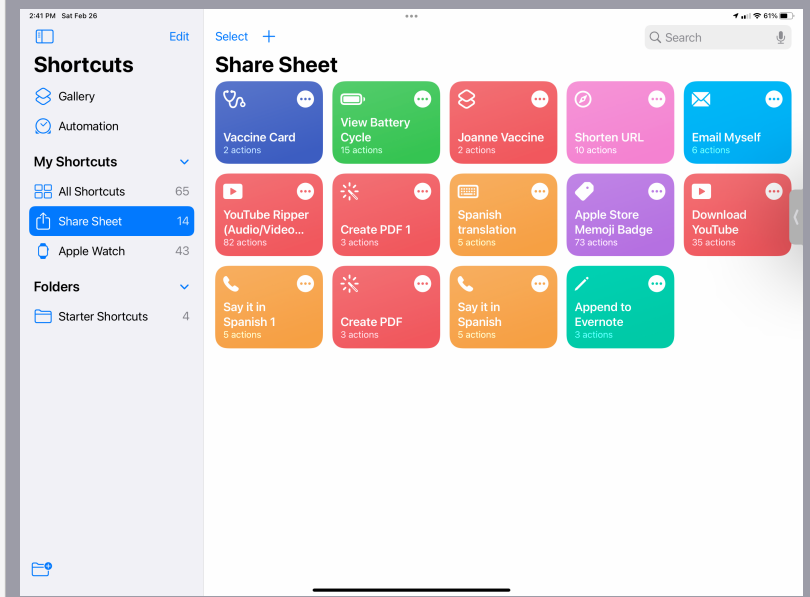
2:41 PM Sat Feb 26

61%

Edit

Shortcuts

Gallery

Automation

My Shortcuts

All Shortcuts 65

Share Sheet 14

Apple Watch 43

Folders

Starter Shortcuts 4

Select +

Search

Share Sheet

Vaccine Card
2 actions

View Battery Cycle
15 actions

Joanne Vaccine
2 actions

Shorten URL
10 actions

Email Myself
6 actions

YouTube Ripper (Audio/Video...
82 actions

Create PDF 1
3 actions

Spanish translation
5 actions

Apple Store Memoji Badge
73 actions

Download YouTube
35 actions

Say it in Spanish 1
5 actions

Create PDF
3 actions

Say it in Spanish
5 actions

Append to Evernote
3 actions